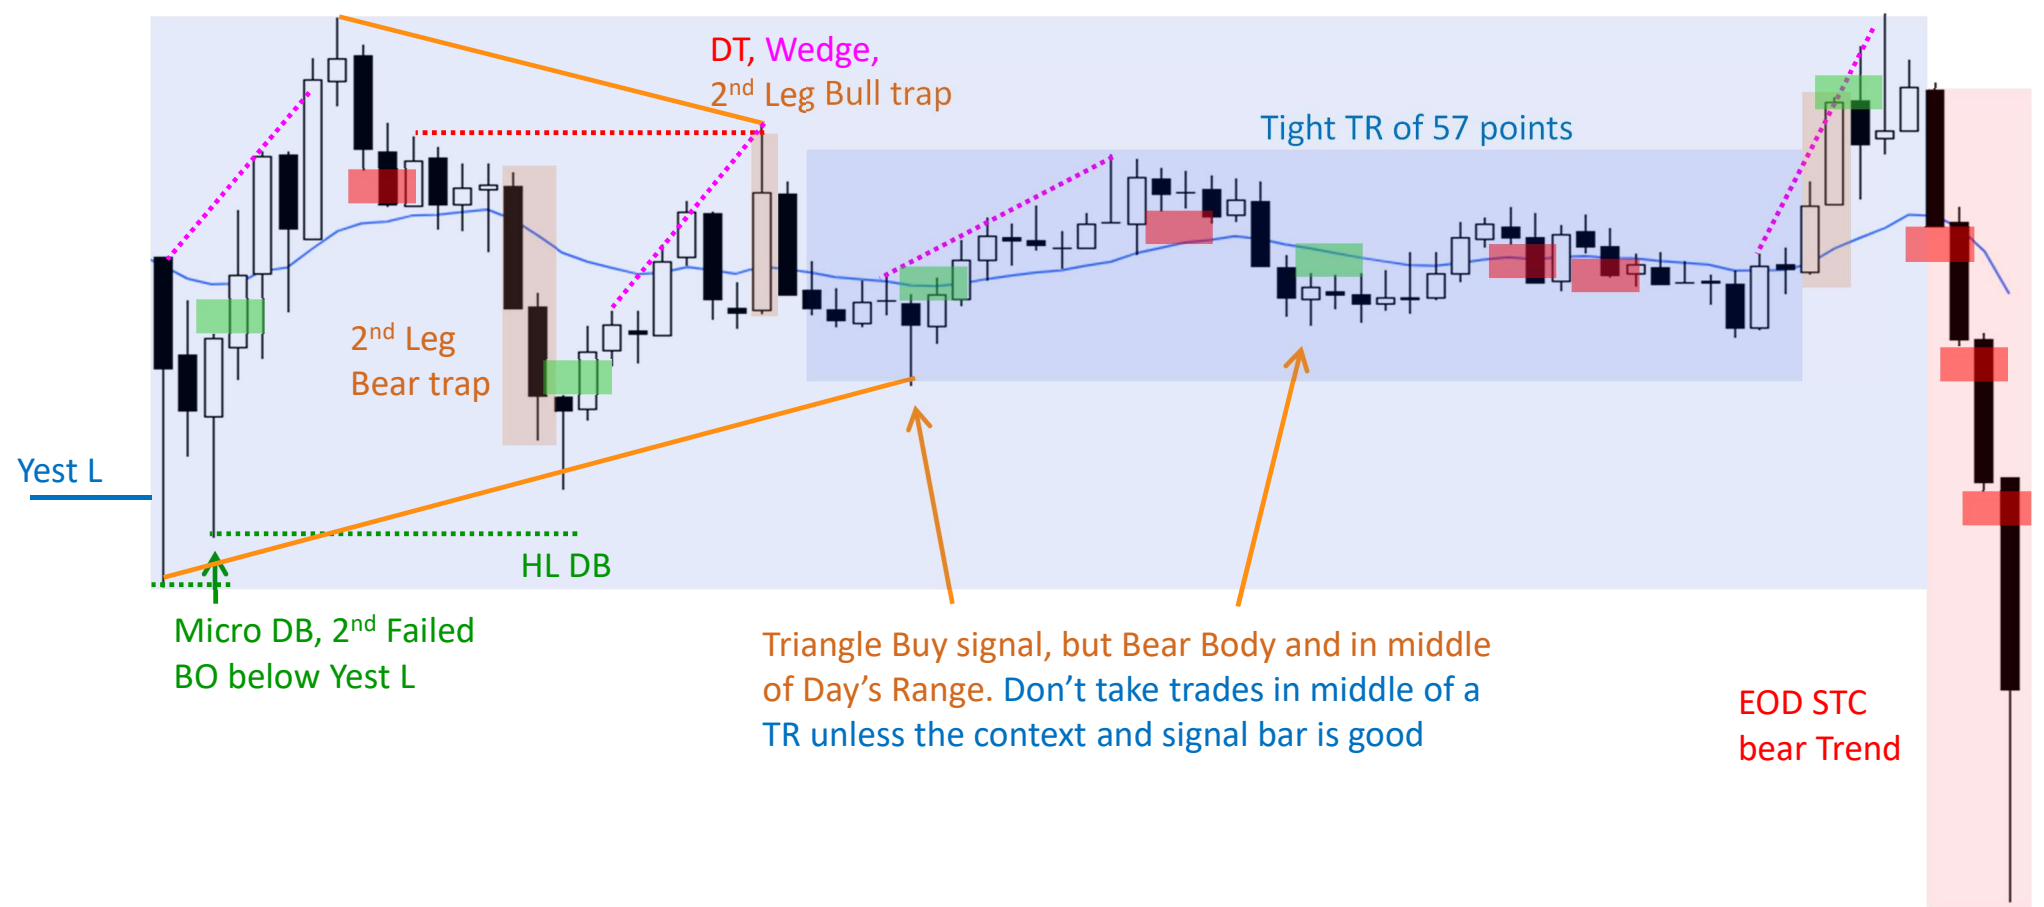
DT, Wedge,
2$^{nd}$ Leg Bull trap

Tight TR of 57 points

2$^{nd}$ Leg
Bear trap

Yest L

HL DB

Micro DB, 2$^{nd}$ Failed
BO below Yest L

Triangle Buy signal, but Bear Body and in middle of Day's Range. Don't take trades in middle of a TR unless the context and signal bar is good

EOD STC
bear Trend